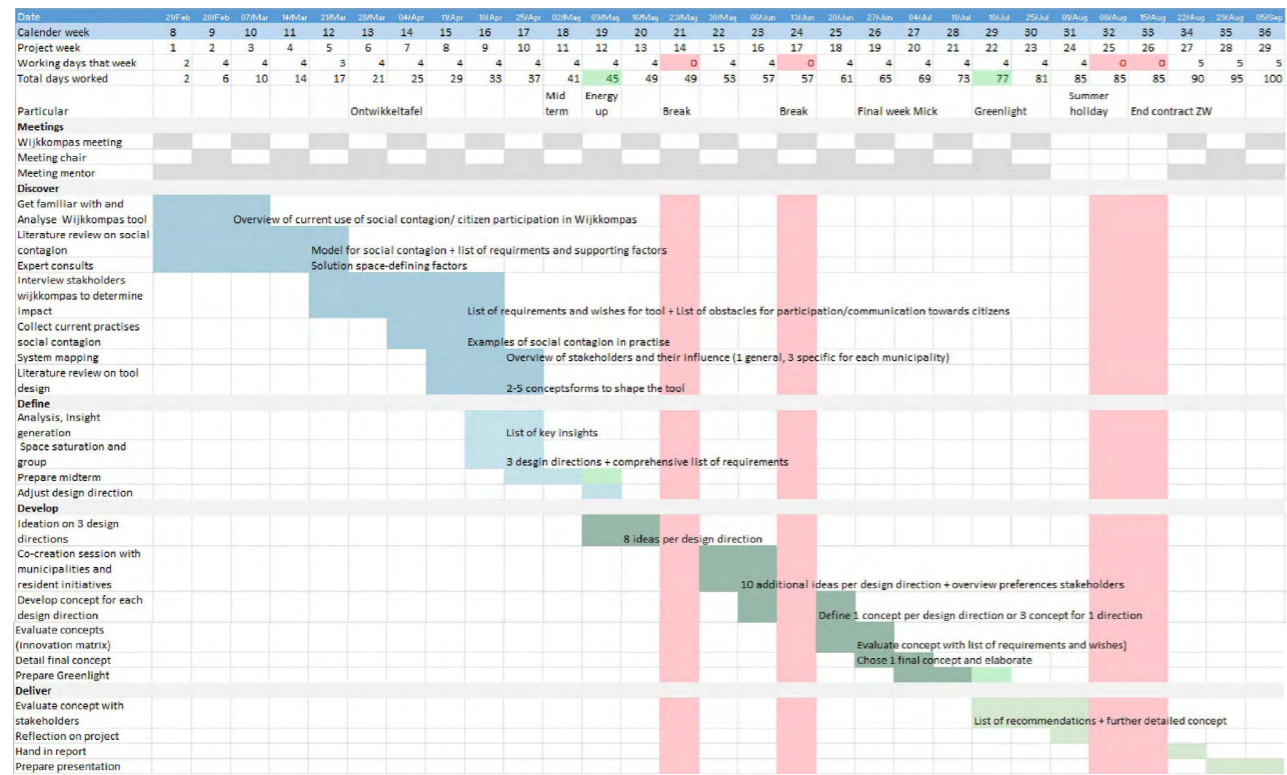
| Date | 21/Feb | 28/Feb | 07/Mar | 14/Mar | 21/Mar | 28/Mar | 04/Apr | 11/Apr | 18/Apr | 25/Apr | 02/May | 09/May | 16/May | 23/May | 30/May | 06/Jun | 13/Jun | 20/Jun | 27/Jun | 04/Jul | 11/Jul | 18/Jul | 25/Jul | 01/Aug | 08/Aug | 15/Aug | 22/Aug | 29/Aug | 05/Sep |
|---|---|---|---|---|---|---|---|---|---|---|---|---|---|---|---|---|---|---|---|---|---|---|---|---|---|---|---|---|---|
| Calender week | 8 | 9 | 10 | 11 | 12 | 13 | 14 | 15 | 16 | 17 | 18 | 19 | 20 | 21 | 22 | 23 | 24 | 25 | 26 | 27 | 28 | 29 | 30 | 31 | 32 | 33 | 34 | 35 | 36 |
| Project week | 1 | 2 | 3 | 4 | 5 | 6 | 7 | 8 | 9 | 10 | 11 | 12 | 13 | 14 | 15 | 16 | 17 | 18 | 19 | 20 | 21 | 22 | 23 | 24 | 25 | 26 | 27 | 28 | 29 |
| Working days that week | 2 | 4 | 4 | 4 | 3 | 4 | 4 | 4 | 4 | 4 | 4 | 4 | 4 | 0 | 4 | 4 | 0 | 4 | 4 | 4 | 4 | 4 | 4 | 4 | 0 | 0 | 5 | 5 | 5 |
| Total days worked | 2 | 6 | 10 | 14 | 17 | 21 | 25 | 29 | 33 | 37 | 41 | 45 | 49 | 49 | 53 | 57 | 57 | 61 | 65 | 69 | 73 | 77 | 81 | 85 | 85 | 85 | 90 | 95 | 100 |
| Particular | | | | | | Ontwikkeltafel | | | | | Mid term | Energy up | | Break | | | Break | | Final week Mick | | | Greenlight | | Summer holiday | | End contract ZW | | | |

Meetings
Wijkkompas meeting
Meeting chair
Meeting mentor

Discover
Get familiar with and Analyse Wijkkompas tool — Overview of current use of social contagion/ citizen participation in Wijkkompas
Literature review on social contagion — Model for social contagion + list of requirments and supporting factors
Expert consults — Solution space-defining factors
Interview stakeholders wijkkompas to determine impact — List of requirements and wishes for tool + List of obstacles for participation/communication towards citizens
Collect current practises social contagion — Examples of social contagion in practise
System mapping — Overview of stakeholders and their influence (1 general, 3 specific for each municipality)
Literature review on tool design — 2-5 conceptsforms to shape the tool

Define
Analysis, Insight generation — List of key insights
Space saturation and group — 3 desgin directions + comprehensive list of requirements
Prepare midterm
Adjust design direction

Develop
Ideation on 3 design directions — 8 ideas per design direction
Co-creation session with municipalities and resident initiatives — 10 additional ideas per design direction + overview preferences stakeholders
Develop concept for each design direction — Define 1 concept per design direction or 3 concept for 1 direction
Evaluate concepts (Innovation matrix) — Evaluate concept with list of requirements and wishes)
Detail final concept — Chose 1 final concept and elaborate
Prepare Greenlight

Deliver
Evaluate concept with stakeholders — List of recommendations + further detailed concept
Reflection on project
Hand in report
Prepare presentation